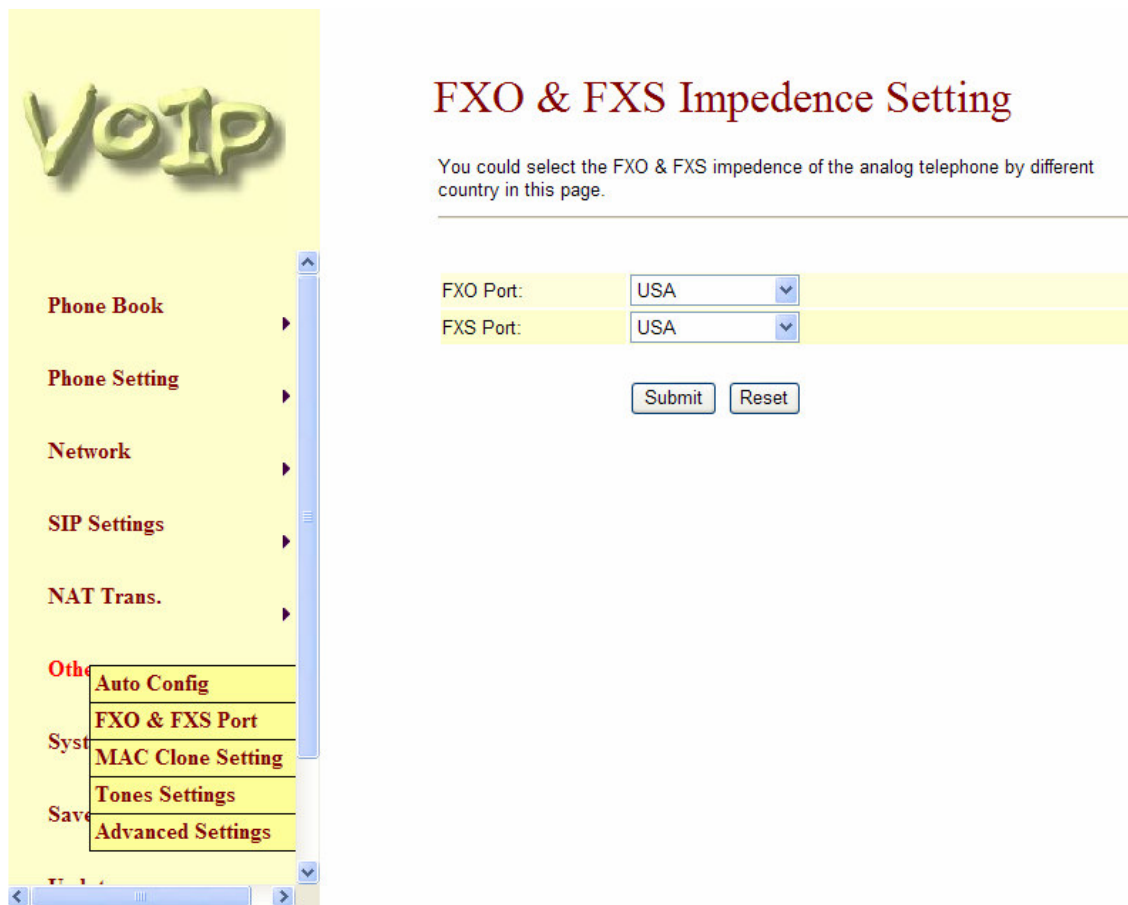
VoIP

Phone Book

Phone Setting

Network

SIP Settings

NAT Trans.

Othe

Auto Config

FXO & FXS Port

Syst

MAC Clone Setting

Tones Settings

Save

Advanced Settings

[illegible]

FXO & FXS Impedence Setting

You could select the FXO & FXS impedence of the analog telephone by different country in this page.

| | |
|---|---|
| FXO Port: | USA |
| FXS Port: | USA |

Submit Reset